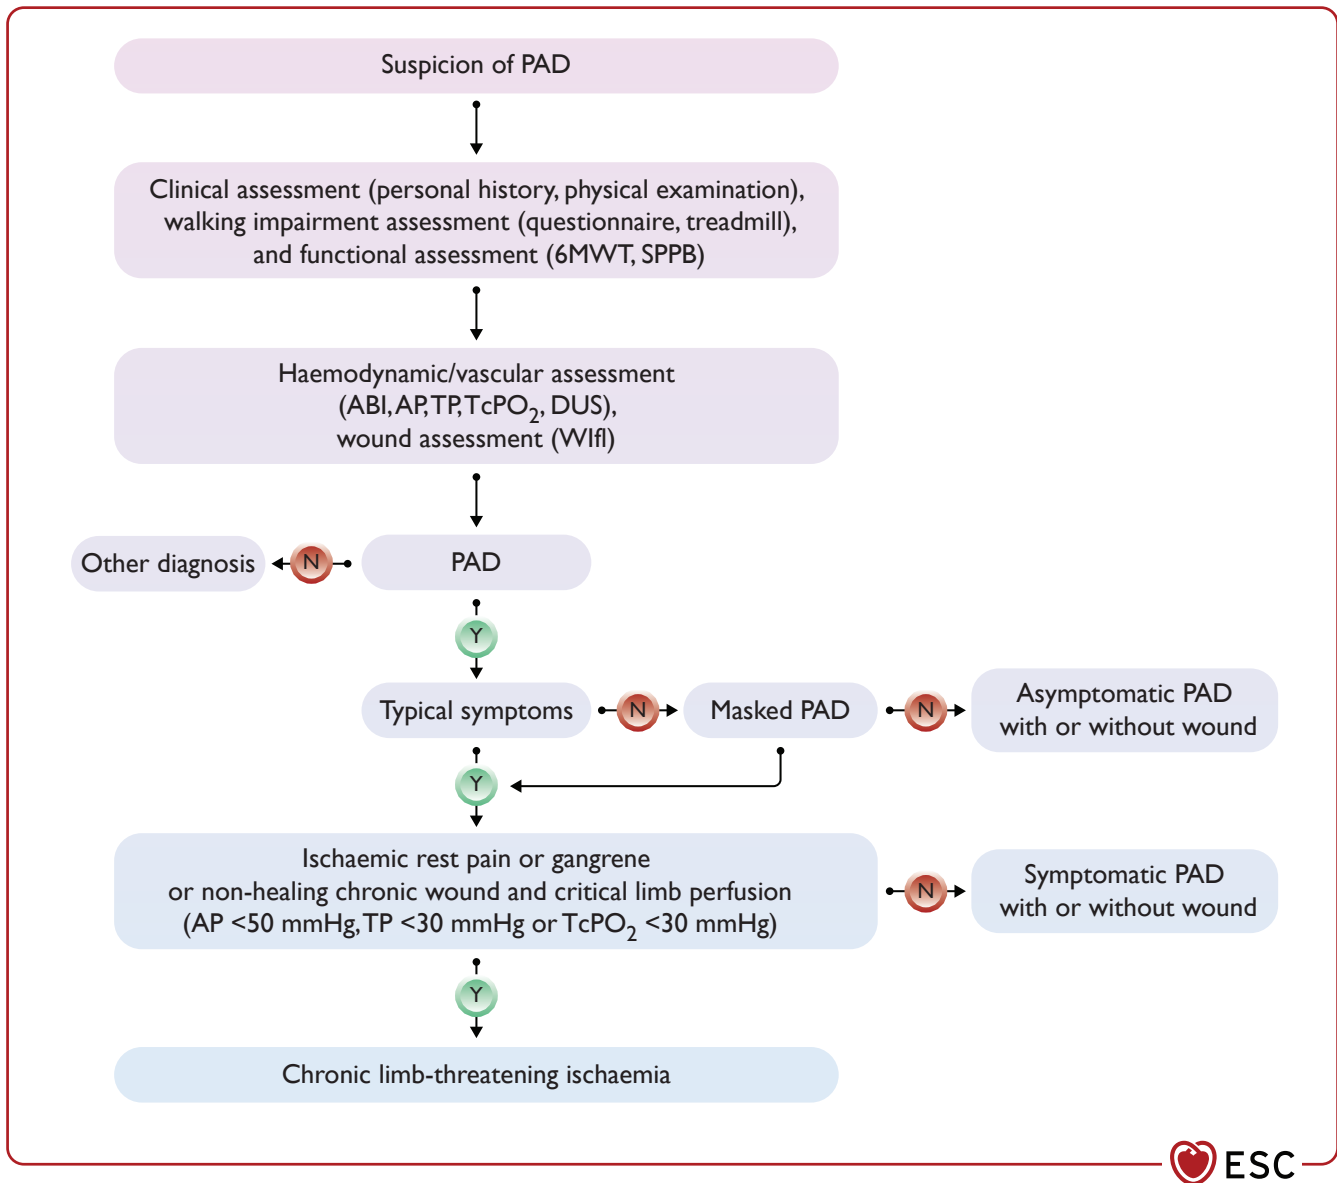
Suspicion of PAD

Clinical assessment (personal history, physical examination), walking impairment assessment (questionnaire, treadmill), and functional assessment (6MWT, SPPB)

Haemodynamic/vascular assessment (ABI, AP, TP, TcPO$_2$, DUS), wound assessment (WIfI)

Other diagnosis

N

PAD

Y

Typical symptoms

N

Masked PAD

N

Asymptomatic PAD with or without wound

Y

Ischaemic rest pain or gangrene or non-healing chronic wound and critical limb perfusion (AP <50 mmHg, TP <30 mmHg or TcPO$_2$ <30 mmHg)

N

Symptomatic PAD with or without wound

Y

Chronic limb-threatening ischaemia

ESC